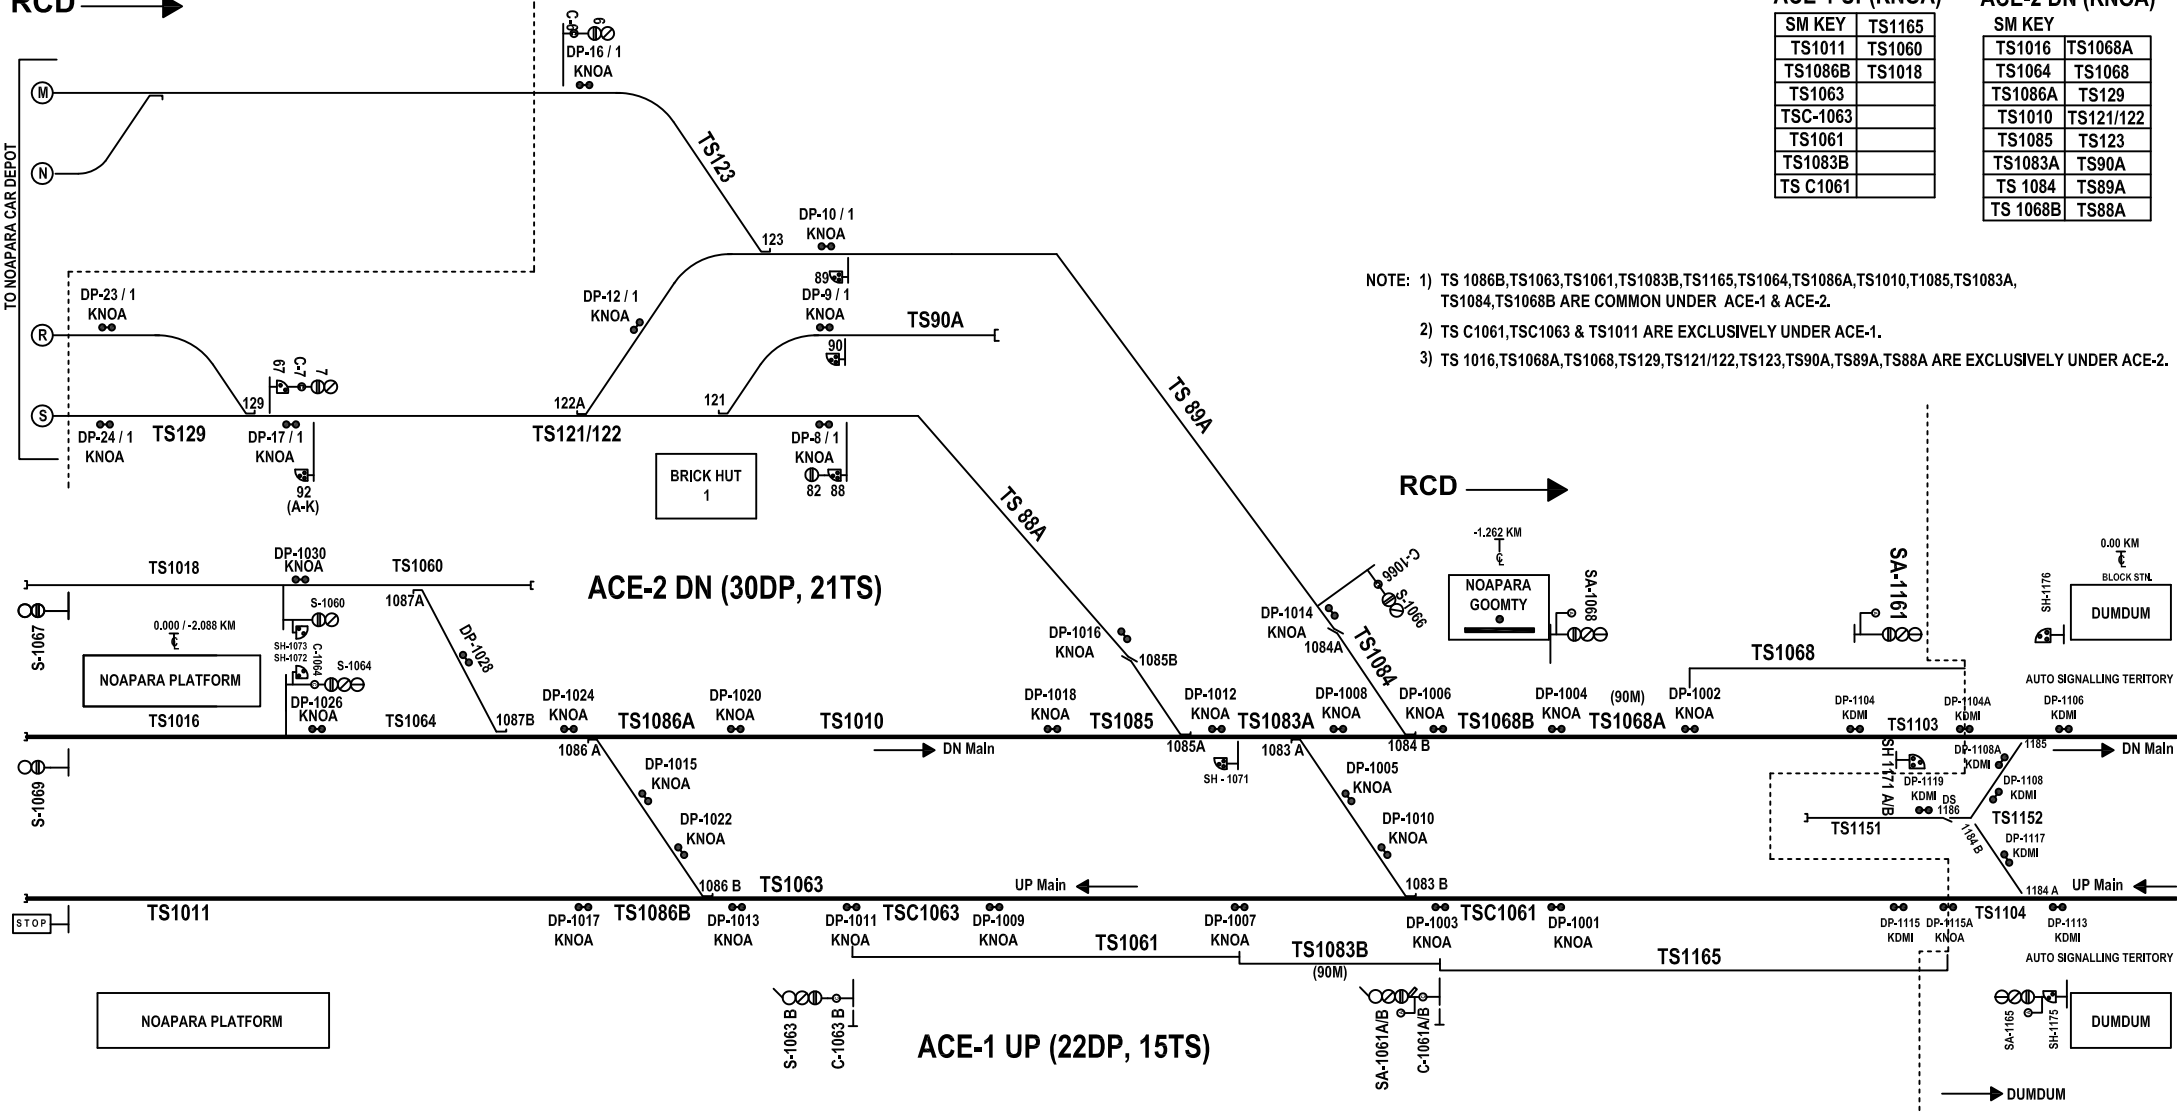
RCD

ACE-1 UP (KNOA)

| SM KEY | TS1165 |
|---|---|
| TS1011 | TS1060 |
| TS1086B | TS1018 |
| TS1063 | |
| TSC-1063 | |
| TS1061 | |
| TS1083B | |
| TS C1061 | |

ACE-2 DN (KNOA)

| SM KEY | |
|---|---|
| TS1016 | TS1068A |
| TS1064 | TS1068 |
| TS1086A | TS129 |
| TS1010 | TS121/122 |
| TS1085 | TS123 |
| TS1083A | TS90A |
| TS 1084 | TS89A |
| TS 1068B | TS88A |

NOTE: 1) TS 1086B,TS1063,TS1061,TS1083B,TS1165,TS1064,TS1086A,TS1010,T1085,TS1083A, TS1084,TS1068B ARE COMMON UNDER ACE-1 & ACE-2.
2) TS C1061,TSC1063 & TS1011 ARE EXCLUSIVELY UNDER ACE-1.
3) TS 1016,TS1068A,TS1068,TS129,TS121/122,TS123,TS90A,TS89A,TS88A ARE EXCLUSIVELY UNDER ACE-2.

TO NOAPARA CAR DEPOT
M
N
R
S
C-9 69
DP-16 / 1 KNOA
TS123
123
DP-10 / 1 KNOA
89
DP-9 / 1 KNOA
TS90A
90
DP-12 / 1 KNOA
DP-23 / 1 KNOA
67 C-7 7
129
122A
121
DP-24 / 1 KNOA
TS129
DP-17 / 1 KNOA
92 (A-K)
TS121/122
BRICK HUT 1
DP-8 / 1 KNOA
82 88
TS 89A
TS 88A
RCD

ACE-2 DN (30DP, 21TS)

TS1018
DP-1030 KNOA
TS1060
S-1060
1087A
DP-1028
S-1067
0.000 / -2.088 KM
NOAPARA PLATFORM
SH-1073 SH-1072 C-1064 S-1064
DP-1026 KNOA
TS1016
TS1064
1087B
DP-1024 KNOA
TS1086A
DP-1020 KNOA
TS1010
DP-1016 KNOA
1085B
DP-1018 KNOA
TS1085
DP-1014 KNOA
1084A
C-1066 S-1066
TS1084
-1.262 KM
NOAPARA GOOMTY
SA-1068
DP-1012 KNOA
TS1083A
DP-1008 KNOA
DP-1006 KNOA
TS1068B
DP-1004 KNOA
(90M)
TS1068A
DP-1002 KNOA
TS1068
SA-1161
0.00 KM
BLOCK STN.
SH-1176
DUMDUM
AUTO SIGNALLING TERITORY
DP-1104 KDMI
TS1103
DP-1104A KDMI
DP-1106 KDMI
DN Main
1086 A
1085A
SH - 1071
1083 A
1084 B
SH 1171 A/B
DP-1108A KDMI
1185
DN Main
S-1069
DP-1015 KNOA
DP-1022 KNOA
DP-1005 KNOA
DP-1010 KNOA
DP-1119 KDMI
DS 1186
DP-1108 KDMI
TS1152
TS1151
1184 B
DP-1117 KDMI
1086 B
TS1063
UP Main
1083 B
1184 A
UP Main
STOP
TS1011
DP-1017 KNOA
TS1086B
DP-1013 KNOA
DP-1011 KNOA
TSC1063
DP-1009 KNOA
TS1061
DP-1007 KNOA
TS1083B
(90M)
DP-1003 KNOA
TSC1061
DP-1001 KNOA
TS1165
DP-1115 KDMI
DP-1115A KNOA
TS1104
DP-1113 KDMI
AUTO SIGNALLING TERITORY
NOAPARA PLATFORM
S-1063 B
C-1063 B

ACE-1 UP (22DP, 15TS)

SA-1061A/B
C-1061A/B
SA-1165
SH-1175
DUMDUM
DUMDUM